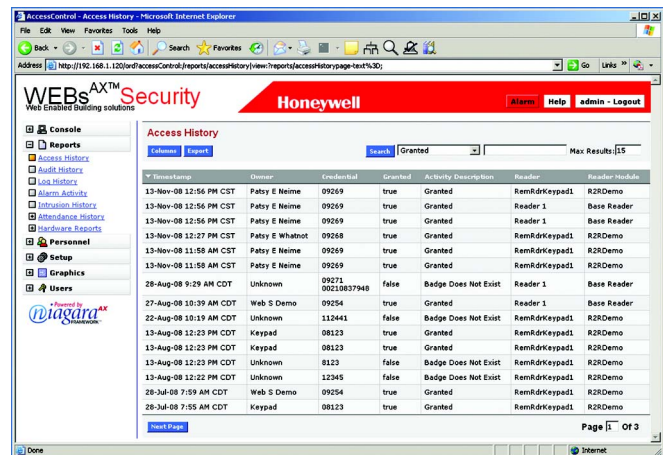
AccessControl - Access History - Microsoft Internet Explorer

File Edit View Favorites Tools Help

Back Search Favorites

Address http://192.168.1.120/ord?accessControl:/reports/accessHistory|view:?reports/accessHistorypage-text%3D; Go Links

WEBs$^{AX™}$ Security
Web Enabled Building solutions

Honeywell

Alarm Help admin - Logout

Console
Reports
Access History
Audit History
Log History
Alarm Activity
Intrusion History
Attendance History
Hardware Reports
Personnel
Setup
Graphics
Users

Powered by niagara$^{AX}$ FRAMEWORK

Access History

Columns Export

Search Granted Max Results: 15

| Timestamp | Owner | Credential | Granted | Activity Description | Reader | Reader Module |
|---|---|---|---|---|---|---|
| 13-Nov-08 12:56 PM CST | Patsy E Neime | 09269 | true | Granted | RemRdrKeypad1 | R2RDemo |
| 13-Nov-08 12:56 PM CST | Patsy E Neime | 09269 | true | Granted | Reader 1 | Base Reader |
| 13-Nov-08 12:56 PM CST | Patsy E Neime | 09269 | true | Granted | Reader 1 | Base Reader |
| 13-Nov-08 12:27 PM CST | Patsy E Whatnot | 09268 | true | Granted | RemRdrKeypad1 | R2RDemo |
| 13-Nov-08 11:58 AM CST | Patsy E Neime | 09269 | true | Granted | RemRdrKeypad1 | R2RDemo |
| 13-Nov-08 11:58 AM CST | Patsy E Neime | 09269 | true | Granted | RemRdrKeypad1 | R2RDemo |
| 28-Aug-08 9:29 AM CDT | Unknown | 09271 00210837948 | false | Badge Does Not Exist | Reader 1 | Base Reader |
| 27-Aug-08 10:39 AM CDT | Web S Demo | 09254 | true | Granted | Reader 1 | Base Reader |
| 22-Aug-08 10:19 AM CDT | Unknown | 112441 | false | Badge Does Not Exist | RemRdrKeypad1 | R2RDemo |
| 13-Aug-08 12:23 PM CDT | Keypad | 08123 | true | Granted | RemRdrKeypad1 | R2RDemo |
| 13-Aug-08 12:23 PM CDT | Keypad | 08123 | true | Granted | RemRdrKeypad1 | R2RDemo |
| 13-Aug-08 12:23 PM CDT | Unknown | 8123 | false | Badge Does Not Exist | RemRdrKeypad1 | R2RDemo |
| 13-Aug-08 12:22 PM CDT | Unknown | 12345 | false | Badge Does Not Exist | RemRdrKeypad1 | R2RDemo |
| 28-Jul-08 7:59 AM CDT | Web S Demo | 09254 | true | Granted | RemRdrKeypad1 | R2RDemo |
| 28-Jul-08 7:55 AM CDT | Keypad | 08123 | true | Granted | RemRdrKeypad1 | R2RDemo |

Next Page

Page 1 Of 3

Done Internet